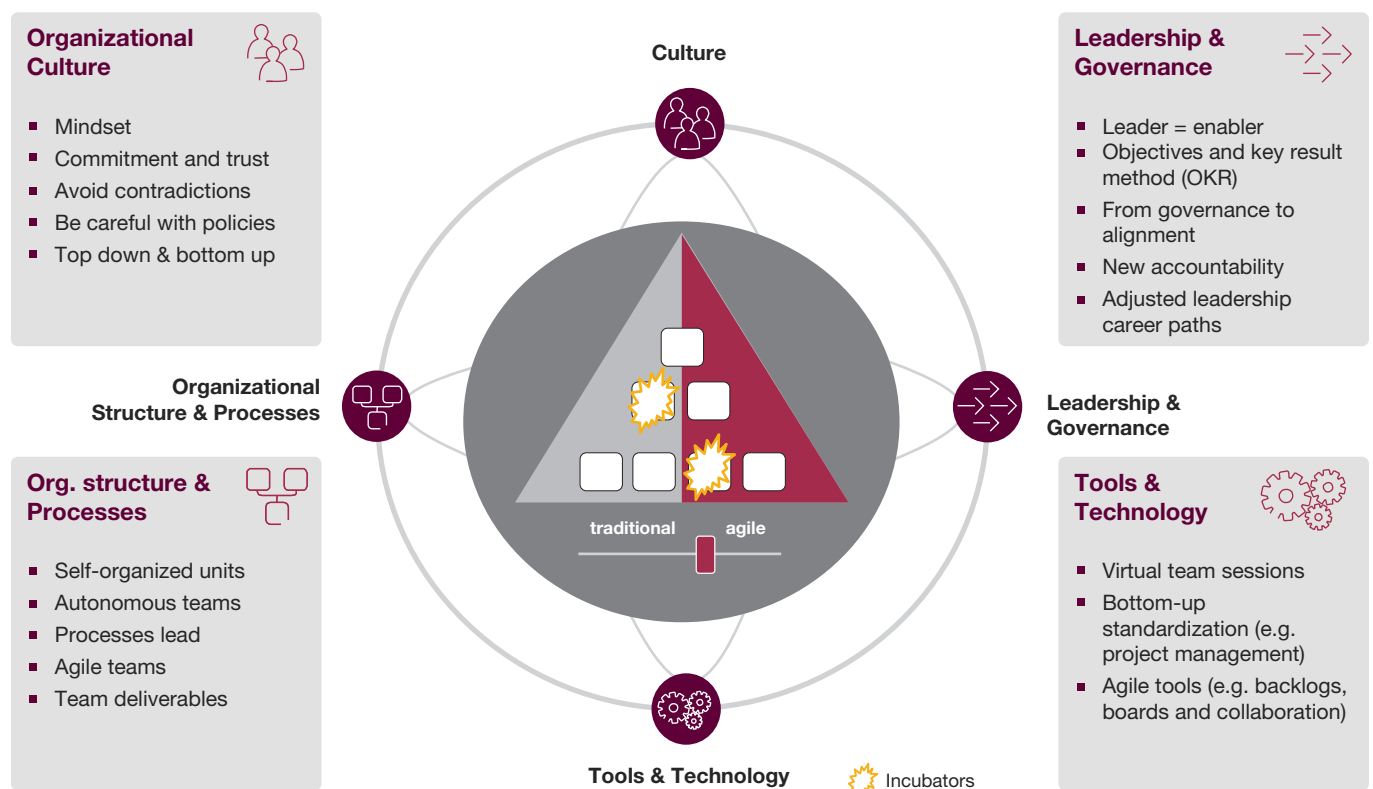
Organizational Culture

- Mindset
- Commitment and trust
- Avoid contradictions
- Be careful with policies
- Top down & bottom up

Culture

Leadership & Governance

- Leader = enabler
- Objectives and key result method (OKR)
- From governance to alignment
- New accountability
- Adjusted leadership career paths

Organizational Structure & Processes

Leadership & Governance

traditional agile

Org. structure & Processes

- Self-organized units
- Autonomous teams
- Processes lead
- Agile teams
- Team deliverables

Tools & Technology

- Virtual team sessions
- Bottom-up standardization (e.g. project management)
- Agile tools (e.g. backlogs, boards and collaboration)

Tools & Technology

Incubators